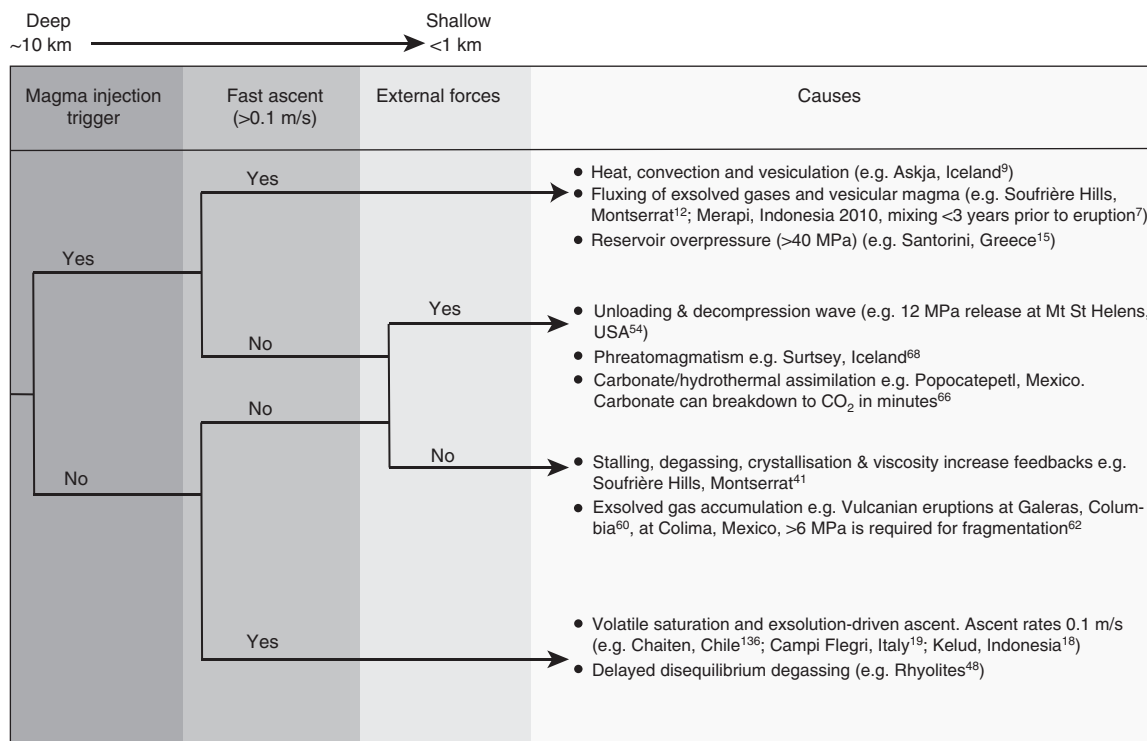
Deep
~10 km

Shallow
<1 km

| Magma injection trigger | Fast ascent (>0.1 m/s) | External forces | Causes |
|---|---|---|---|

Yes

Yes

- Heat, convection and vesiculation (e.g. Askja, Iceland$^{9}$)
- Fluxing of exsolved gases and vesicular magma (e.g. Soufrière Hills, Montserrat$^{12}$; Merapi, Indonesia 2010, mixing <3 years prior to eruption$^{7}$)
- Reservoir overpressure (>40 MPa) (e.g. Santorini, Greece$^{15}$)

No

Yes

- Unloading & decompression wave (e.g. 12 MPa release at Mt St Helens, USA$^{54}$)
- Phreatomagmatism e.g. Surtsey, Iceland$^{68}$
- Carbonate/hydrothermal assimilation e.g. Popocatepetl, Mexico. Carbonate can breakdown to $CO_2$ in minutes$^{66}$

No

No

- Stalling, degassing, crystallisation & viscosity increase feedbacks e.g. Soufrière Hills, Montserrat$^{41}$
- Exsolved gas accumulation e.g. Vulcanian eruptions at Galeras, Columbia$^{60}$, at Colima, Mexico, >6 MPa is required for fragmentation$^{62}$

No

Yes

- Volatile saturation and exsolution-driven ascent. Ascent rates 0.1 m/s (e.g. Chaiten, Chile$^{136}$; Campi Flegri, Italy$^{19}$; Kelud, Indonesia$^{18}$)
- Delayed disequilibrium degassing (e.g. Rhyolites$^{48}$)